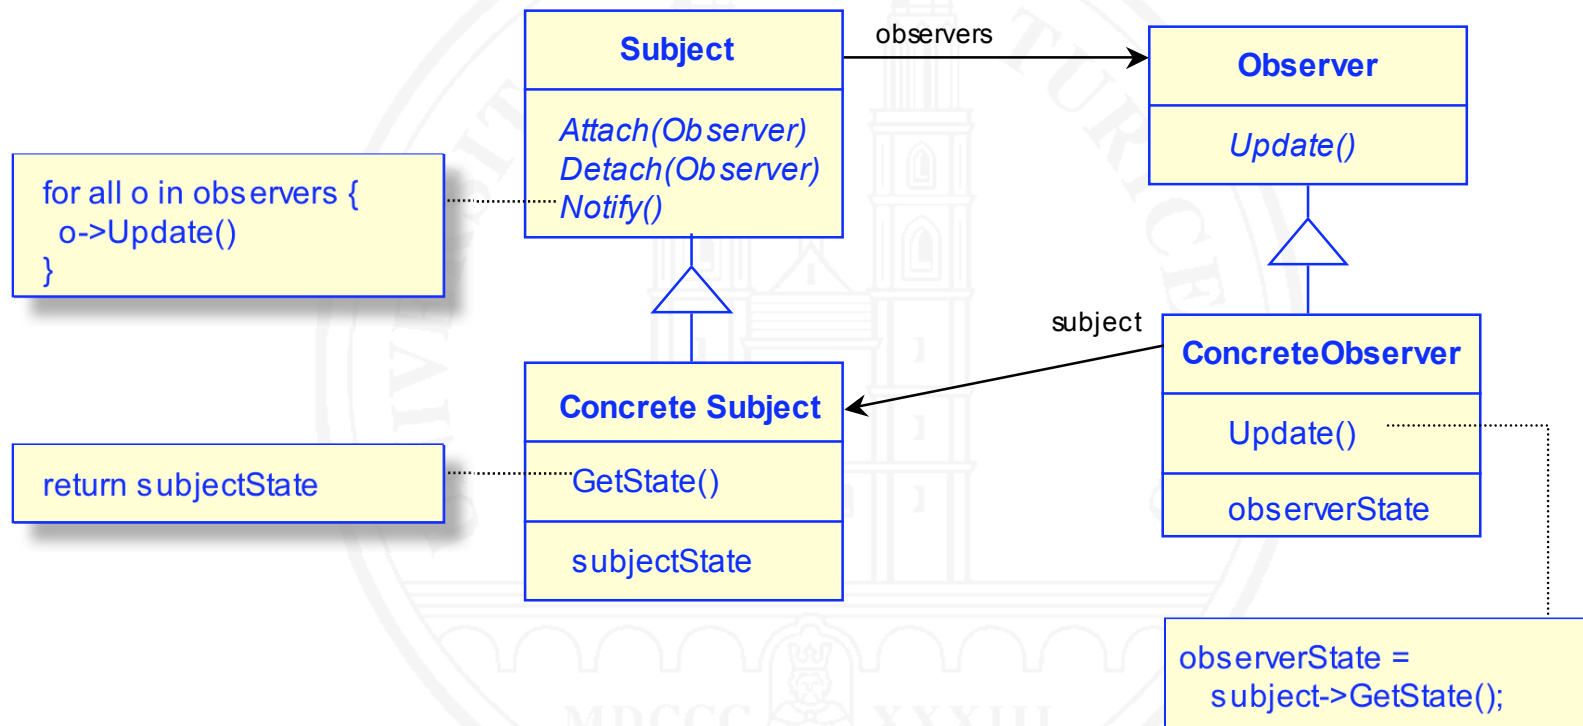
Subject

Attach(Observer)
Detach(Observer)
Notify()

observers

Observer

Update()

for all o in observers {
o->Update()
}

subject

ConcreteObserver

Update()

observerState

Concrete Subject

GetState()

subjectState

return subjectState

observerState =
subject->GetState();